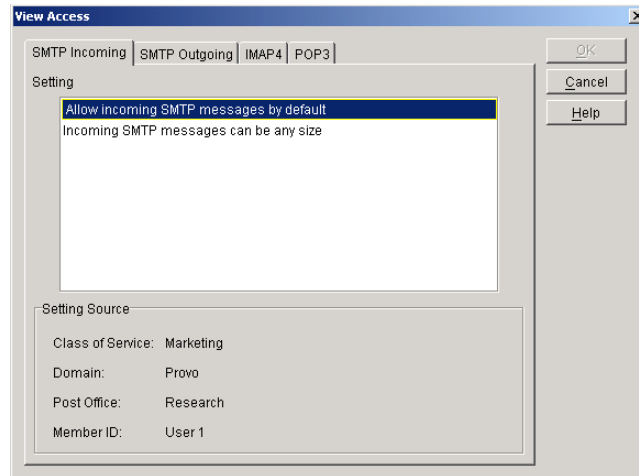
View Access

SMTP Incoming | SMTP Outgoing | IMAP4 | POP3

Setting

Allow incoming SMTP messages by default
Incoming SMTP messages can be any size

Setting Source

Class of Service: Marketing
Domain: Provo
Post Office: Research
Member ID: User 1

OK
Cancel
Help